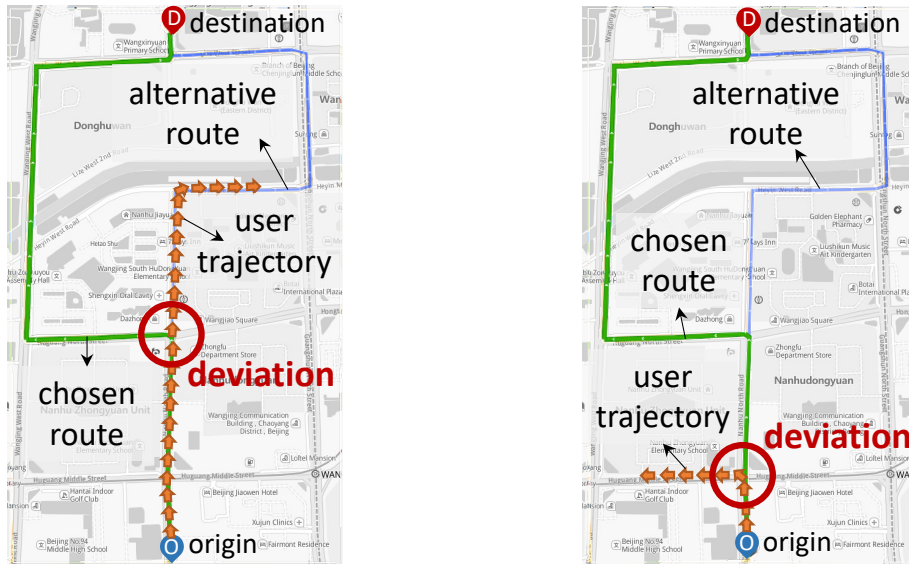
D destination

Wangxinyuan Primary School

Branch of Beijing Chenjinglun Middle School

alternative route

Donghuwan

Wan

Lize West 2nd Road

Heyin

user trajectory

Nanhu Jiayuan

Heyin West Road

Wangjing South HuDong yuan Elementary School

Shengxin Oral Cavity

Dazhong

Wangjiao Square

deviation

Zhongfu Department Store

chosen route

Nanhu Zhongyuan Unit

Wangjing Communication Building, Chaoyang District, Beijing

Huguang Middle Street

Lotel Mansion

WAN

Hantai Indoor Golf Club

Beijing Jiaowen Hotel

Xujun Clinics

Beijing No.94 Middle High School

Fairmont Residence

O origin

D destination

Wangxinyuan Primary School

Branch of Beijing Chenjinglun Middle School

alternative route

Donghuwan

Wan

Lize West 2nd Road

Heyin

Golden Elephant Pharmacy

chosen route

7 Days Inn

Liushikun Music Art Kindergarten

Botai International Plaza

Wangjiao Square

Zhongfu Department Store

Nanhudongyuan

user trajectory

Wangjing Communication Building, Chaoyang District, Beijing

deviation

Huguang Middle Street

Lotel Mansion

WAN

Hantai Indoor Golf Club

Beijing Jiaowen Hotel

Xujun Clinics

Beijing No.94 Middle High School

Fairmont Residence

O origin